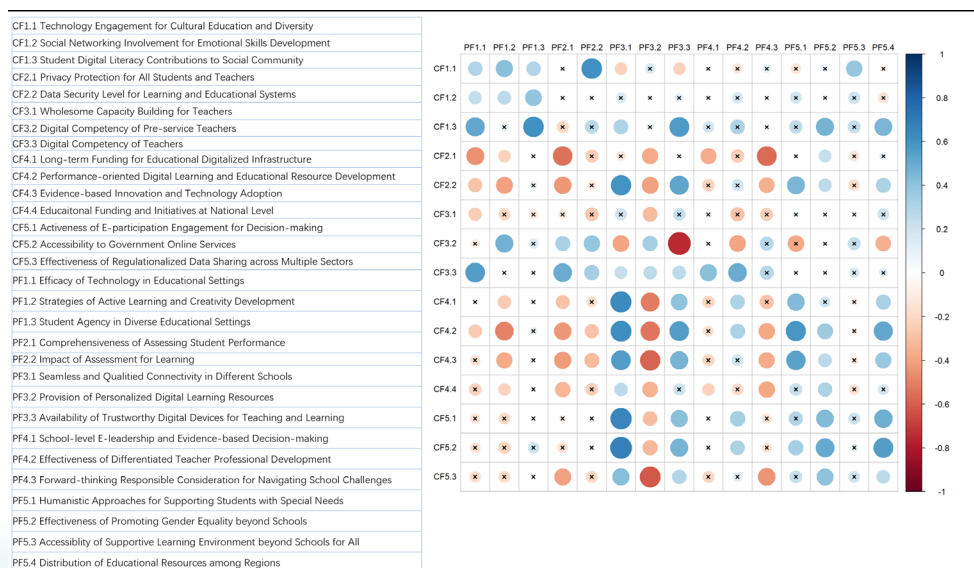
CF1.1 Technology Engagement for Cultural Education and Diversity
CF1.2 Social Networking Involvement for Emotional Skills Development
CF1.3 Student Digital Literacy Contributions to Social Community
CF2.1 Privacy Protection for All Students and Teachers
CF2.2 Data Security Level for Learning and Educational Systems
CF3.1 Wholesome Capacity Building for Teachers
CF3.2 Digital Competency of Pre-service Teachers
CF3.3 Digital Competency of Teachers
CF4.1 Long-term Funding for Educational Digitalized Infrastructure
CF4.2 Performance-oriented Digital Learning and Educational Resource Development
CF4.3 Evidence-based Innovation and Technology Adoption
CF4.4 Educaitonal Funding and Initiatives at National Level
CF5.1 Activeness of E-participation Engagement for Decision-making
CF5.2 Accessibility to Government Online Services
CF5.3 Effectiveness of Regulationalized Data Sharing across Multiple Sectors
PF1.1 Efficacy of Technology in Educational Settings
PF1.2 Strategies of Active Learning and Creativity Development
PF1.3 Student Agency in Diverse Educational Settings
PF2.1 Comprehensiveness of Assessing Student Performance
PF2.2 Impact of Assessment for Learning
PF3.1 Seamless and Qualitied Connectivity in Different Schools
PF3.2 Provision of Personalized Digital Learning Resources
PF3.3 Availability of Trustworthy Digital Devices for Teaching and Learning
PF4.1 School-level E-leadership and Evidence-based Decision-making
PF4.2 Effectiveness of Differentiated Teacher Professional Development
PF4.3 Forward-thinking Responsible Consideration for Navigating School Challenges
PF5.1 Humanistic Approaches for Supporting Students with Special Needs
PF5.2 Effectiveness of Promoting Gender Equality beyond Schools
PF5.3 Accessiblity of Supportive Learning Environment beyond Schools for All
PF5.4 Distribution of Educational Resources among Regions

PF1.1 PF1.2 PF1.3 PF2.1 PF2.2 PF3.1 PF3.2 PF3.3 PF4.1 PF4.2 PF4.3 PF5.1 PF5.2 PF5.3 PF5.4

CF1.1
CF1.2
CF1.3
CF2.1
CF2.2
CF3.1
CF3.2
CF3.3
CF4.1
CF4.2
CF4.3
CF4.4
CF5.1
CF5.2
CF5.3

1
0.8
0.6
0.4
0.2
0
-0.2
-0.4
-0.6
-0.8
-1